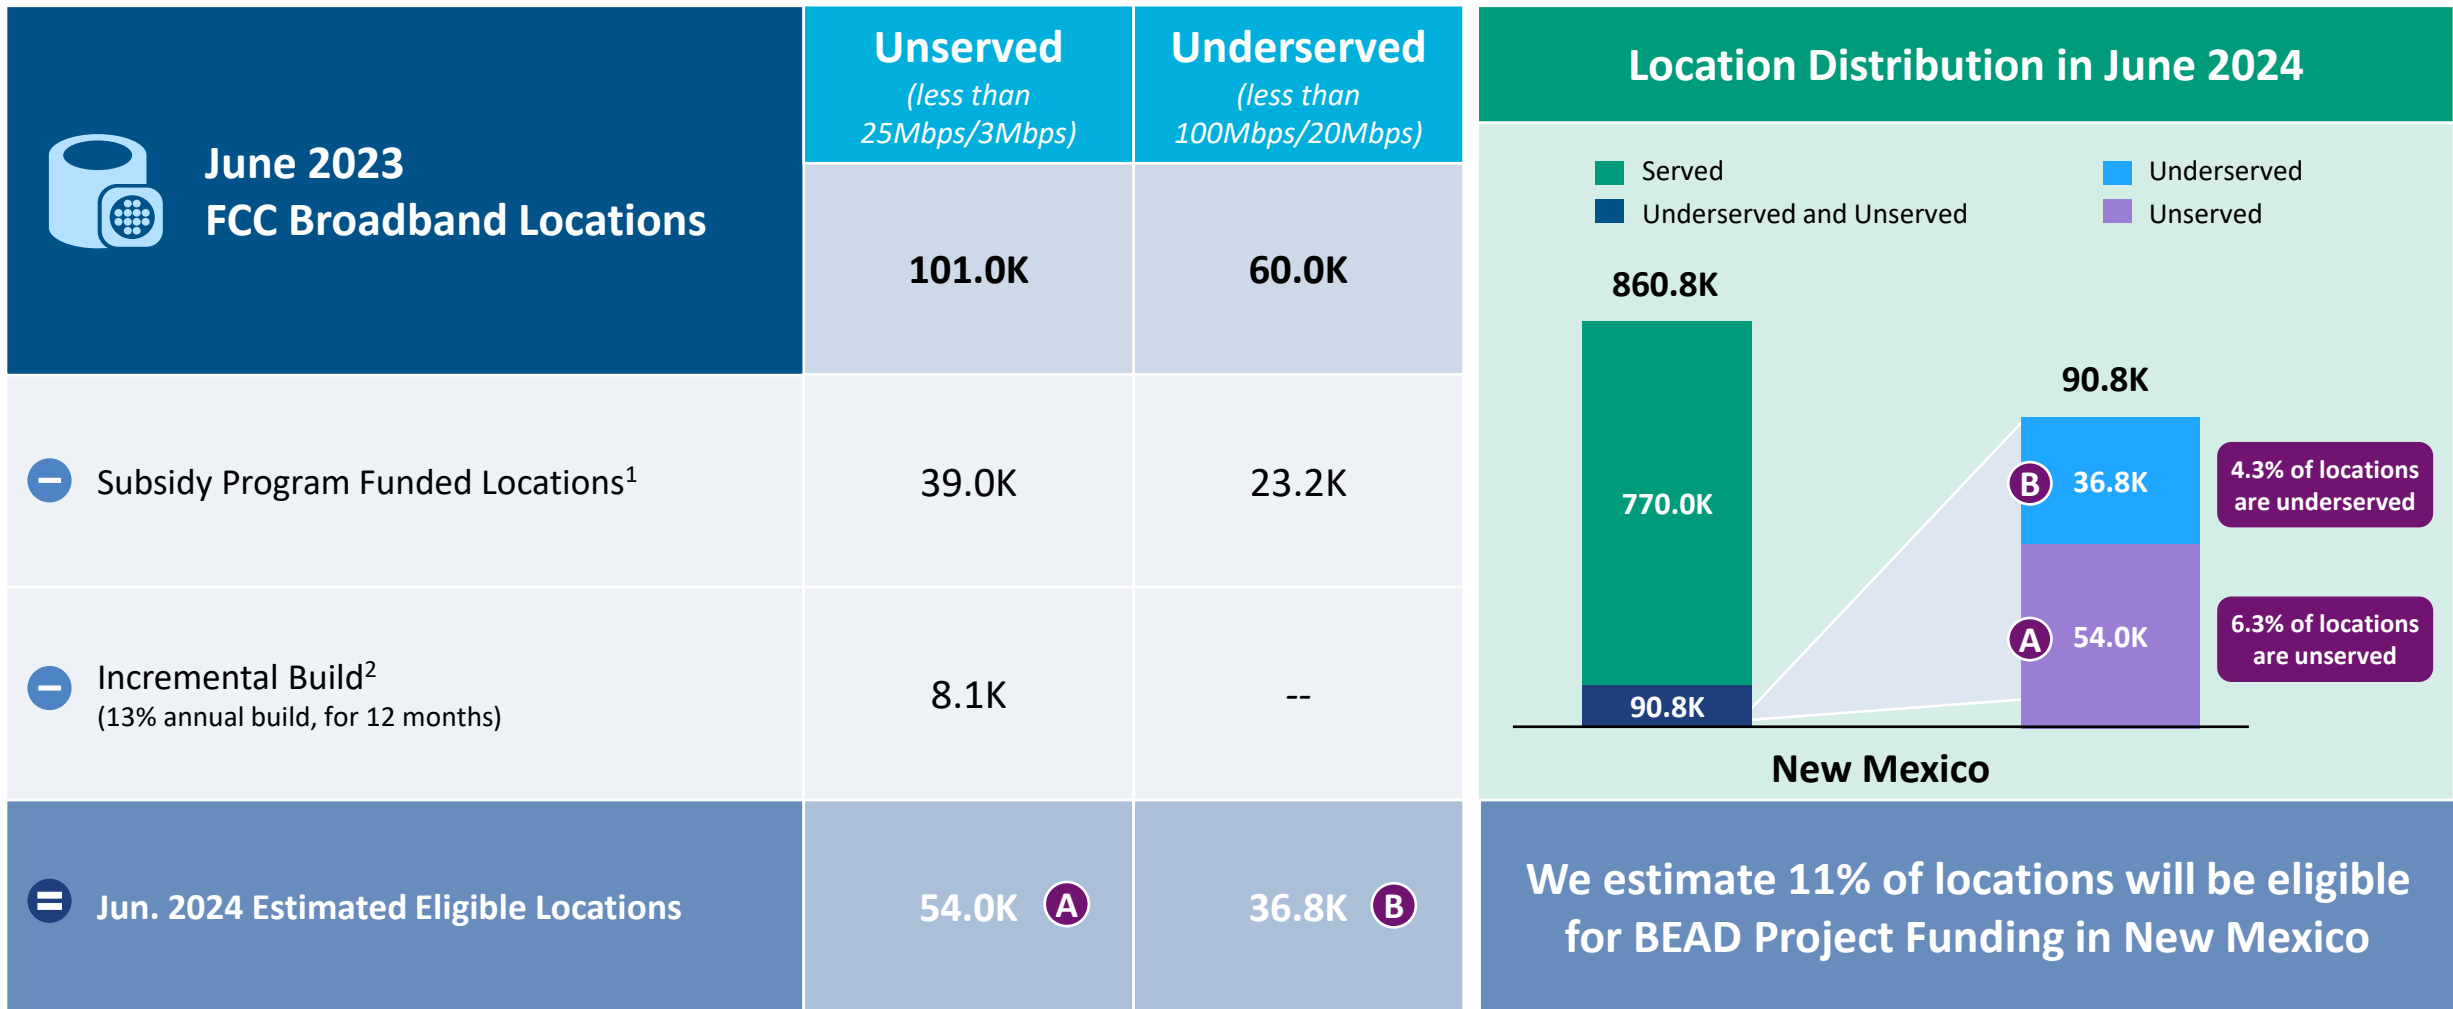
| June 2023 FCC Broadband Locations | Unserved (less than 25Mbps/3Mbps) | Underserved (less than 100Mbps/20Mbps) |
|---|---|---|
| | 101.0K | 60.0K |
| Subsidy Program Funded Locations$^1$ | 39.0K | 23.2K |
| Incremental Build$^2$ (13% annual build, for 12 months) | 8.1K | -- |
| Jun. 2024 Estimated Eligible Locations | 54.0K A | 36.8K B |

Location Distribution in June 2024

Served
Underserved and Unserved
Underserved
Unserved

860.8K
770.0K
90.8K

90.8K
B 36.8K
A 54.0K

4.3% of locations are underserved

6.3% of locations are unserved

New Mexico

We estimate 11% of locations will be eligible for BEAD Project Funding in New Mexico